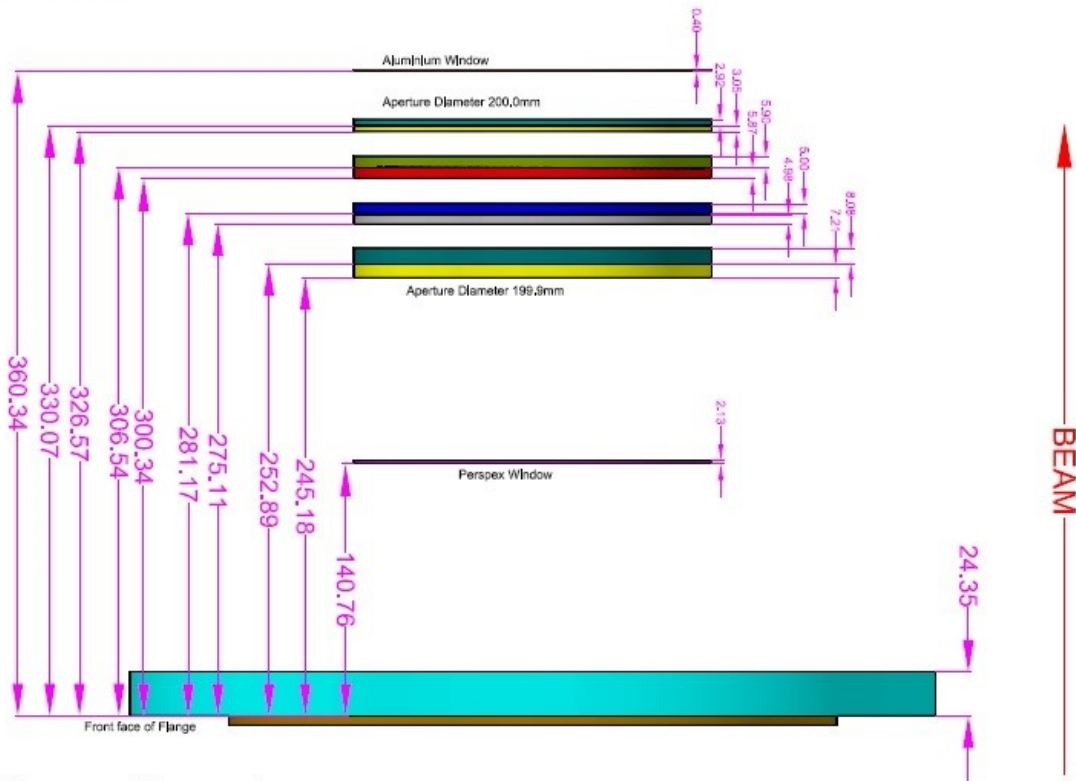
0.40

Aluminium Window

2.92

3.05

Aperture Diameter 200.0mm

5.90

5.87

5.00

4.98

8.08

7.21

Aperture Diameter 199.9mm

360.34

330.07

326.57

306.54

300.34

281.17

275.11

252.89

245.18

2.13

Perspex Window

140.76

BEAM

24.35

Front face of Flange